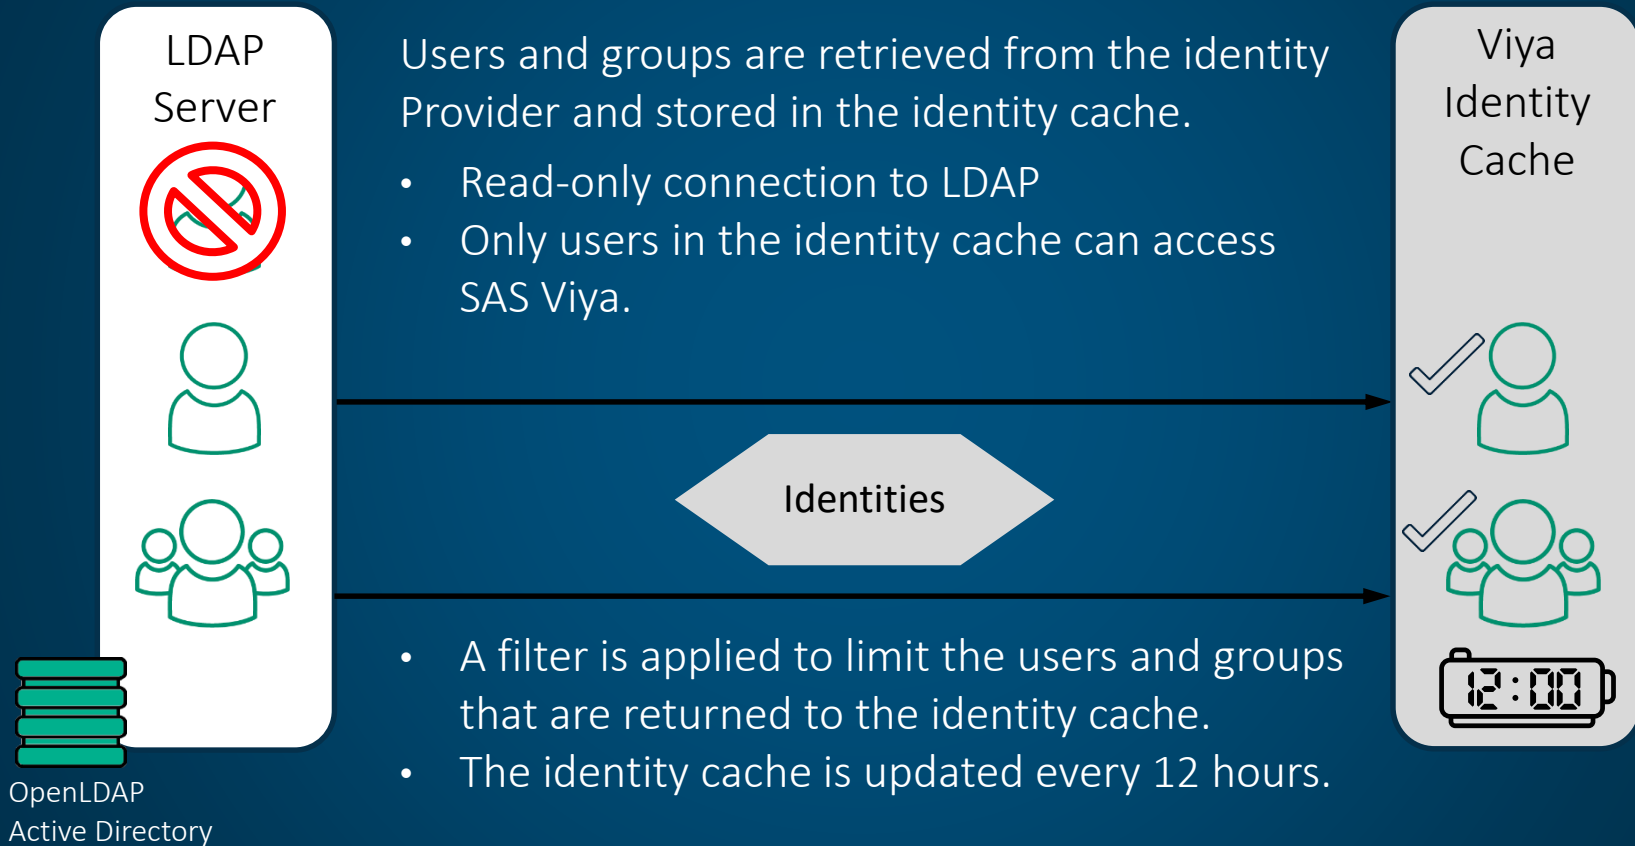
LDAP Server

Users and groups are retrieved from the identity Provider and stored in the identity cache.

- Read-only connection to LDAP
- Only users in the identity cache can access SAS Viya.

Viya Identity Cache

Identities

- A filter is applied to limit the users and groups that are returned to the identity cache.
- The identity cache is updated every 12 hours.

12:00

OpenLDAP
Active Directory